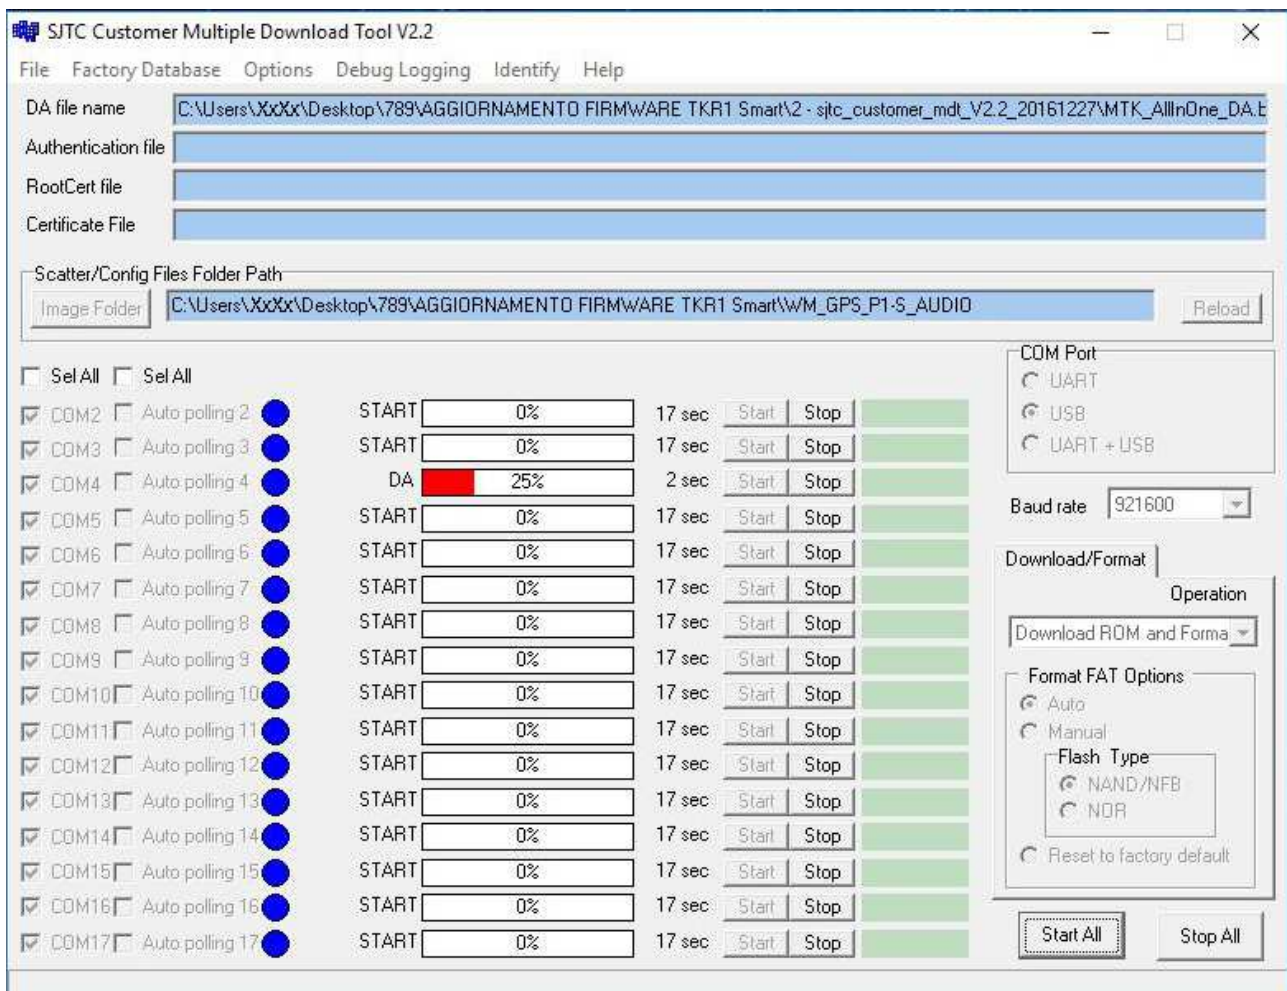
SJTC Customer Multiple Download Tool V2.2

File Factory Database Options Debug Logging Identify Help

DA file name C:\Users\XxXx\Desktop\789\AGGIORNAMENTO FIRMWARE TKR1 Smart\2 - sjtc_customer_mdt_V2.2_20161227\MTK_AllInOne_DA.b
Authentication file
RootCert file
Certificate File

Scatter/Config Files Folder Path
Image Folder C:\Users\XxXx\Desktop\789\AGGIORNAMENTO FIRMWARE TKR1 Smart\WM_GPS_P1-S_AUDIO Reload

Sel All Sel All

| | | | | | | |
|---|---|---|---|---|---|---|
| COM2 | Auto polling 2 | START | 0% | 17 sec | Start | Stop |
| COM3 | Auto polling 3 | START | 0% | 17 sec | Start | Stop |
| COM4 | Auto polling 4 | DA | 25% | 2 sec | Start | Stop |
| COM5 | Auto polling 5 | START | 0% | 17 sec | Start | Stop |
| COM6 | Auto polling 6 | START | 0% | 17 sec | Start | Stop |
| COM7 | Auto polling 7 | START | 0% | 17 sec | Start | Stop |
| COM8 | Auto polling 8 | START | 0% | 17 sec | Start | Stop |
| COM9 | Auto polling 9 | START | 0% | 17 sec | Start | Stop |
| COM10 | Auto polling 10 | START | 0% | 17 sec | Start | Stop |
| COM11 | Auto polling 11 | START | 0% | 17 sec | Start | Stop |
| COM12 | Auto polling 12 | START | 0% | 17 sec | Start | Stop |
| COM13 | Auto polling 13 | START | 0% | 17 sec | Start | Stop |
| COM14 | Auto polling 14 | START | 0% | 17 sec | Start | Stop |
| COM15 | Auto polling 15 | START | 0% | 17 sec | Start | Stop |
| COM16 | Auto polling 16 | START | 0% | 17 sec | Start | Stop |
| COM17 | Auto polling 17 | START | 0% | 17 sec | Start | Stop |

COM Port
UART
USB
UART + USB

Baud rate 921600

Download/Format
Operation
Download ROM and Forma

Format FAT Options
Auto
Manual
Flash Type
NAND/NFB
NOR
Reset to factory default

Start All Stop All